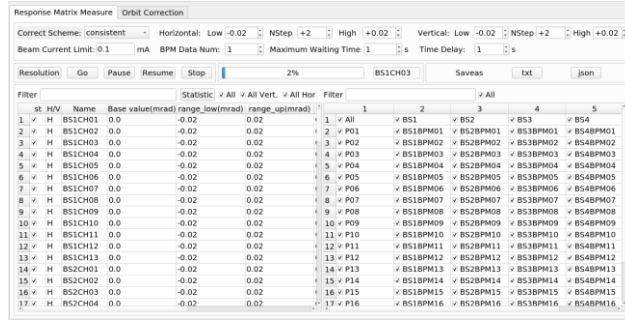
Response Matrix Measure | Orbit Correction

Correct Scheme: consistent | Horizontal: Low -0.02 | NStep +2 | High +0.02 | Vertical: Low -0.02 | NStep +2 | High +0.02

Beam Current Limit: 0.1 mA | BPM Data Num: 1 | Maximum Waiting Time 1 s | Time Delay: 1 s

Resolution | Go | Pause | Resume | Stop | 2% | BS1CH03 | Saveas | txt | json

Filter | Statistic | ✓ All | ✓ All Vert. | ✓ All Hor | Filter | ✓ All

| | st | H/V | Name | Base value(mrad) | range_low(mrad) | range_up(mrad) |
|---|---|---|---|---|---|---|
| 1 | ✓ | H | BS1CH01 | 0.0 | -0.02 | 0.02 |
| 2 | ✓ | H | BS1CH02 | 0.0 | -0.02 | 0.02 |
| 3 | ✓ | H | BS1CH03 | 0.0 | -0.02 | 0.02 |
| 4 | ✓ | H | BS1CH04 | 0.0 | -0.02 | 0.02 |
| 5 | ✓ | H | BS1CH05 | 0.0 | -0.02 | 0.02 |
| 6 | ✓ | H | BS1CH06 | 0.0 | -0.02 | 0.02 |
| 7 | ✓ | H | BS1CH07 | 0.0 | -0.02 | 0.02 |
| 8 | ✓ | H | BS1CH08 | 0.0 | -0.02 | 0.02 |
| 9 | ✓ | H | BS1CH09 | 0.0 | -0.02 | 0.02 |
| 10 | ✓ | H | BS1CH10 | 0.0 | -0.02 | 0.02 |
| 11 | ✓ | H | BS1CH11 | 0.0 | -0.02 | 0.02 |
| 12 | ✓ | H | BS1CH12 | 0.0 | -0.02 | 0.02 |
| 13 | ✓ | H | BS1CH13 | 0.0 | -0.02 | 0.02 |
| 14 | ✓ | H | BS2CH01 | 0.0 | -0.02 | 0.02 |
| 15 | ✓ | H | BS2CH02 | 0.0 | -0.02 | 0.02 |
| 16 | ✓ | H | BS2CH03 | 0.0 | -0.02 | 0.02 |
| 17 | ✓ | H | BS2CH04 | 0.0 | -0.02 | 0.02 |

| | 1 | 2 | 3 | 4 | 5 |
|---|---|---|---|---|---|
| 1 | ✓ All | ✓ BS1 | ✓ BS2 | ✓ BS3 | ✓ BS4 |
| 2 | ✓ P01 | ✓ BS1BPM01 | ✓ BS2BPM01 | ✓ BS3BPM01 | ✓ BS4BPM01 |
| 3 | ✓ P02 | ✓ BS1BPM02 | ✓ BS2BPM02 | ✓ BS3BPM02 | ✓ BS4BPM02 |
| 4 | ✓ P03 | ✓ BS1BPM03 | ✓ BS2BPM03 | ✓ BS3BPM03 | ✓ BS4BPM03 |
| 5 | ✓ P04 | ✓ BS1BPM04 | ✓ BS2BPM04 | ✓ BS3BPM04 | ✓ BS4BPM04 |
| 6 | ✓ P05 | ✓ BS1BPM05 | ✓ BS2BPM05 | ✓ BS3BPM05 | ✓ BS4BPM05 |
| 7 | ✓ P06 | ✓ BS1BPM06 | ✓ BS2BPM06 | ✓ BS3BPM06 | ✓ BS4BPM06 |
| 8 | ✓ P07 | ✓ BS1BPM07 | ✓ BS2BPM07 | ✓ BS3BPM07 | ✓ BS4BPM07 |
| 9 | ✓ P08 | ✓ BS1BPM08 | ✓ BS2BPM08 | ✓ BS3BPM08 | ✓ BS4BPM08 |
| 10 | ✓ P09 | ✓ BS1BPM09 | ✓ BS2BPM09 | ✓ BS3BPM09 | ✓ BS4BPM09 |
| 11 | ✓ P10 | ✓ BS1BPM10 | ✓ BS2BPM10 | ✓ BS3BPM10 | ✓ BS4BPM10 |
| 12 | ✓ P11 | ✓ BS1BPM11 | ✓ BS2BPM11 | ✓ BS3BPM11 | ✓ BS4BPM11 |
| 13 | ✓ P12 | ✓ BS1BPM12 | ✓ BS2BPM12 | ✓ BS3BPM12 | ✓ BS4BPM12 |
| 14 | ✓ P13 | ✓ BS1BPM13 | ✓ BS2BPM13 | ✓ BS3BPM13 | ✓ BS4BPM13 |
| 15 | ✓ P14 | ✓ BS1BPM14 | ✓ BS2BPM14 | ✓ BS3BPM14 | ✓ BS4BPM14 |
| 16 | ✓ P15 | ✓ BS1BPM15 | ✓ BS2BPM15 | ✓ BS3BPM15 | ✓ BS4BPM15 |
| 17 | ✓ P16 | ✓ BS1BPM16 | ✓ BS2BPM16 | ✓ BS3BPM16 | ✓ BS4BPM16 |